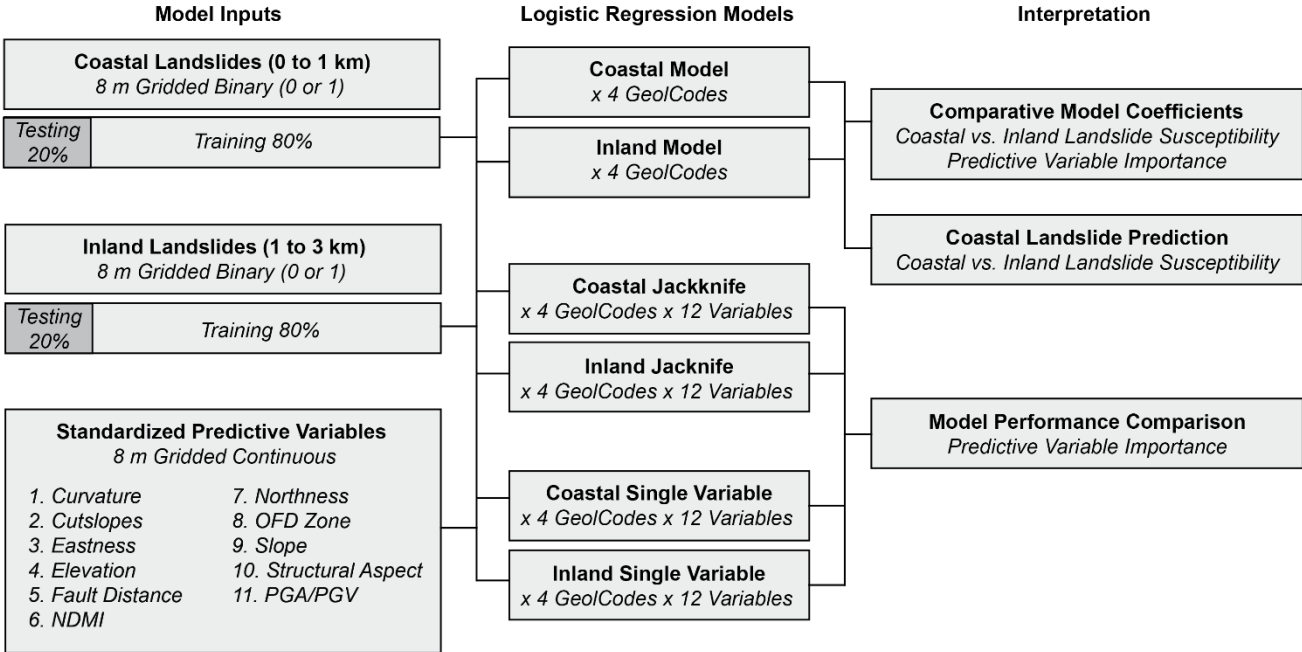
Model Inputs

Coastal Landslides (0 to 1 km)
8 m Gridded Binary (0 or 1)

Testing 20%

Training 80%

Inland Landslides (1 to 3 km)
8 m Gridded Binary (0 or 1)

Testing 20%

Training 80%

Standardized Predictive Variables
8 m Gridded Continuous

1. Curvature
2. Cutslopes
3. Eastness
4. Elevation
5. Fault Distance
6. NDMI

7. Northness
8. OFD Zone
9. Slope
10. Structural Aspect
11. PGA/PGV

Logistic Regression Models

Coastal Model
x 4 GeolCodes

Inland Model
x 4 GeolCodes

Coastal Jackknife
x 4 GeolCodes x 12 Variables

Inland Jacknife
x 4 GeolCodes x 12 Variables

Coastal Single Variable
x 4 GeolCodes x 12 Variables

Inland Single Variable
x 4 GeolCodes x 12 Variables

Interpretation

Comparative Model Coefficients
Coastal vs. Inland Landslide Susceptibility
Predictive Variable Importance

Coastal Landslide Prediction
Coastal vs. Inland Landslide Susceptibility

Model Performance Comparison
Predictive Variable Importance